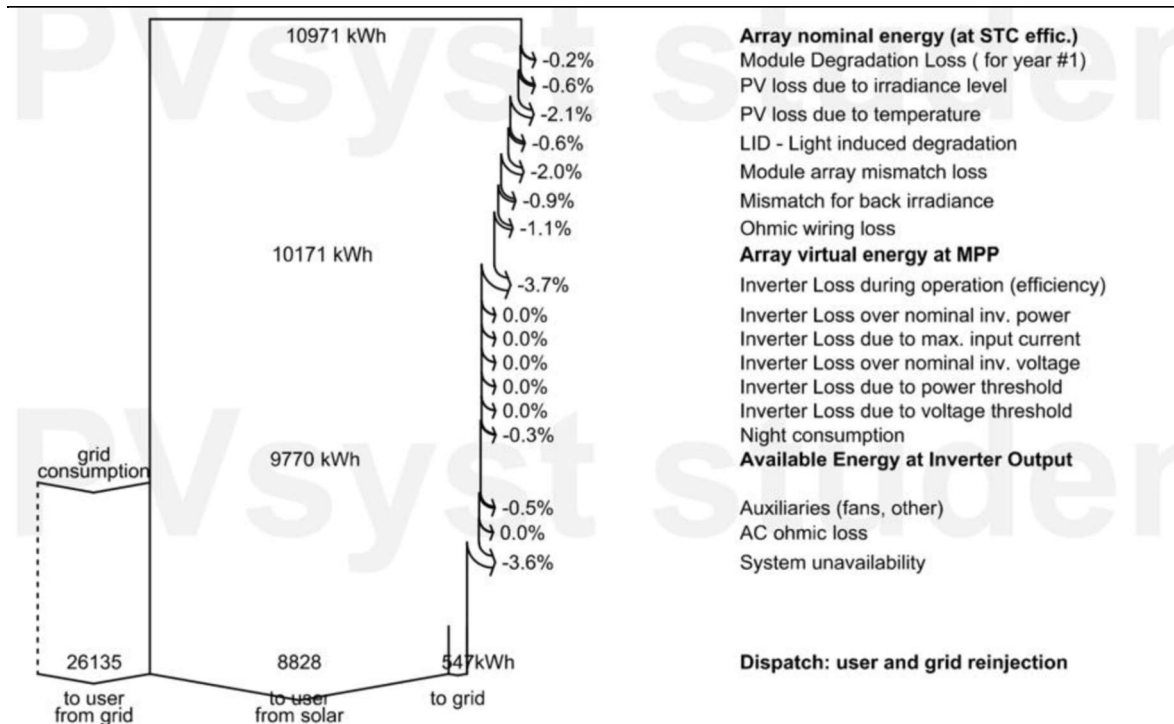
PVsyst student

10971 kWh

-0.2%
-0.6%
-2.1%
-0.6%
-2.0%
-0.9%
-1.1%

10171 kWh

-3.7%
0.0%
0.0%
0.0%
0.0%
0.0%
-0.3%

grid consumption

9770 kWh

-0.5%
0.0%
-3.6%

26135
to user from grid

8828
to user from solar

547kWh
to grid

Array nominal energy (at STC effic.)
Module Degradation Loss ( for year #1)
PV loss due to irradiance level
PV loss due to temperature
LID - Light induced degradation
Module array mismatch loss
Mismatch for back irradiance
Ohmic wiring loss
Array virtual energy at MPP
Inverter Loss during operation (efficiency)
Inverter Loss over nominal inv. power
Inverter Loss due to max. input current
Inverter Loss over nominal inv. voltage
Inverter Loss due to power threshold
Inverter Loss due to voltage threshold
Night consumption
Available Energy at Inverter Output

Auxiliaries (fans, other)
AC ohmic loss
System unavailability

Dispatch: user and grid reinjection